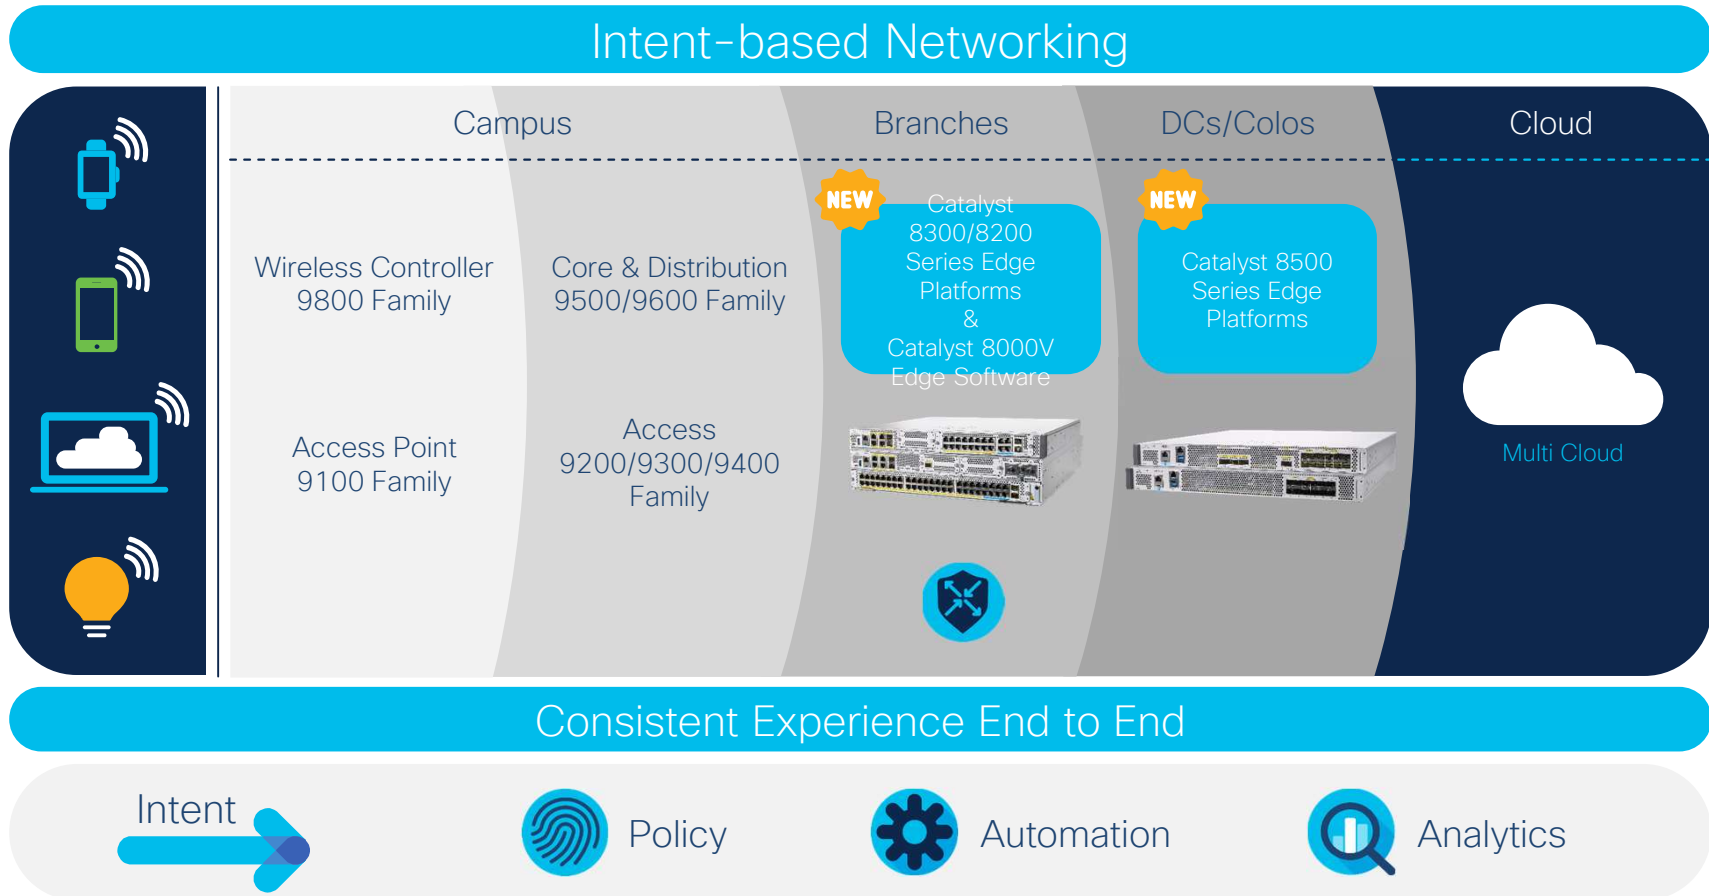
Intent-based Networking

Campus

Branches

DCs/Colos

Cloud

Wireless Controller 9800 Family

Core & Distribution 9500/9600 Family

NEW

Catalyst 8300/8200 Series Edge Platforms & Catalyst 8000V Edge Software

NEW

Catalyst 8500 Series Edge Platforms

Access Point 9100 Family

Access 9200/9300/9400 Family

Multi Cloud

Consistent Experience End to End

Intent

Policy

Automation

Analytics